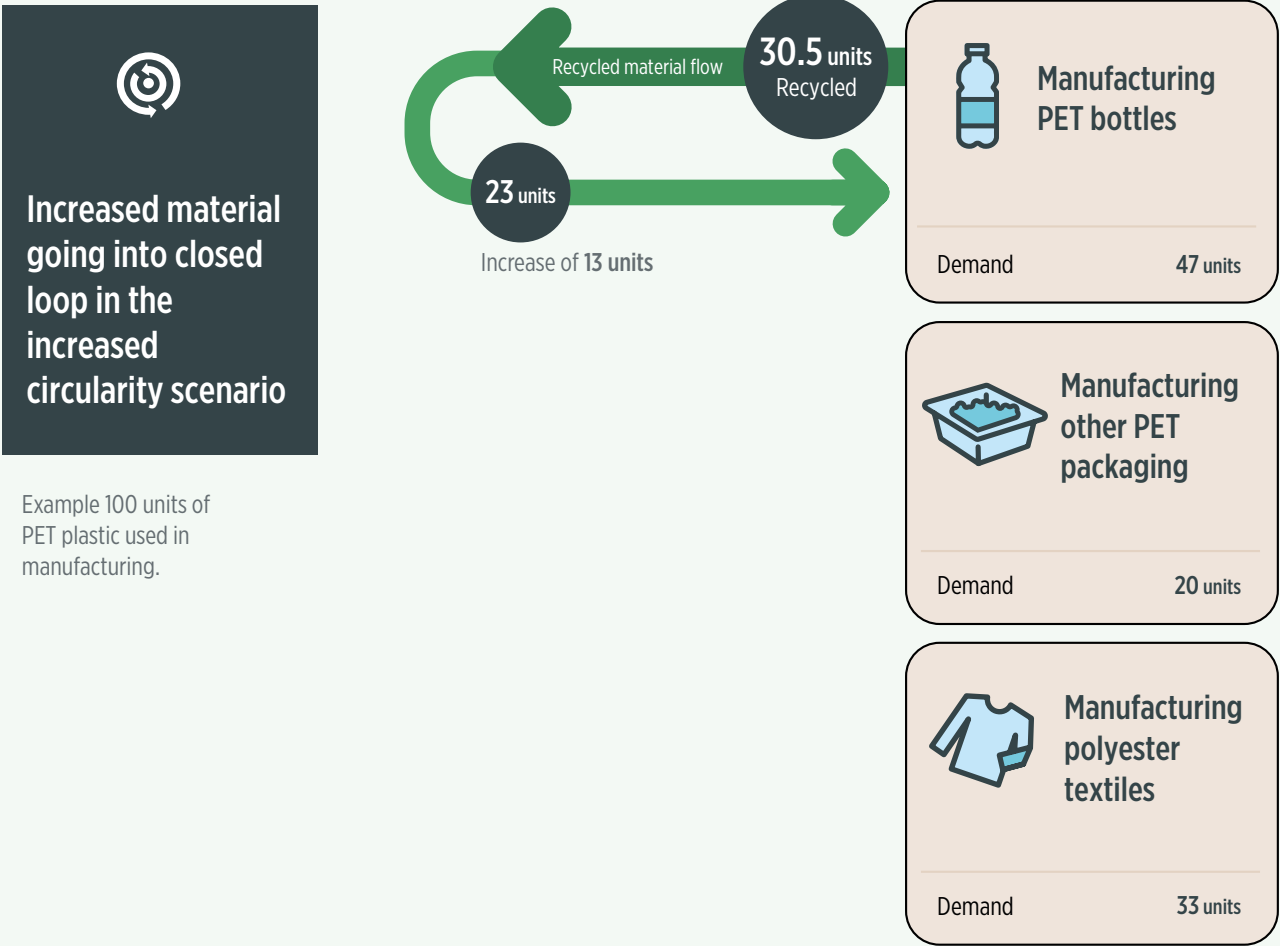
Increased material going into closed loop in the increased circularity scenario

Example 100 units of PET plastic used in manufacturing.

Recycled material flow

30.5 units
Recycled

23 units

Increase of 13 units

Manufacturing PET bottles

Demand 47 units

Manufacturing other PET packaging

Demand 20 units

Manufacturing polyester textiles

Demand 33 units